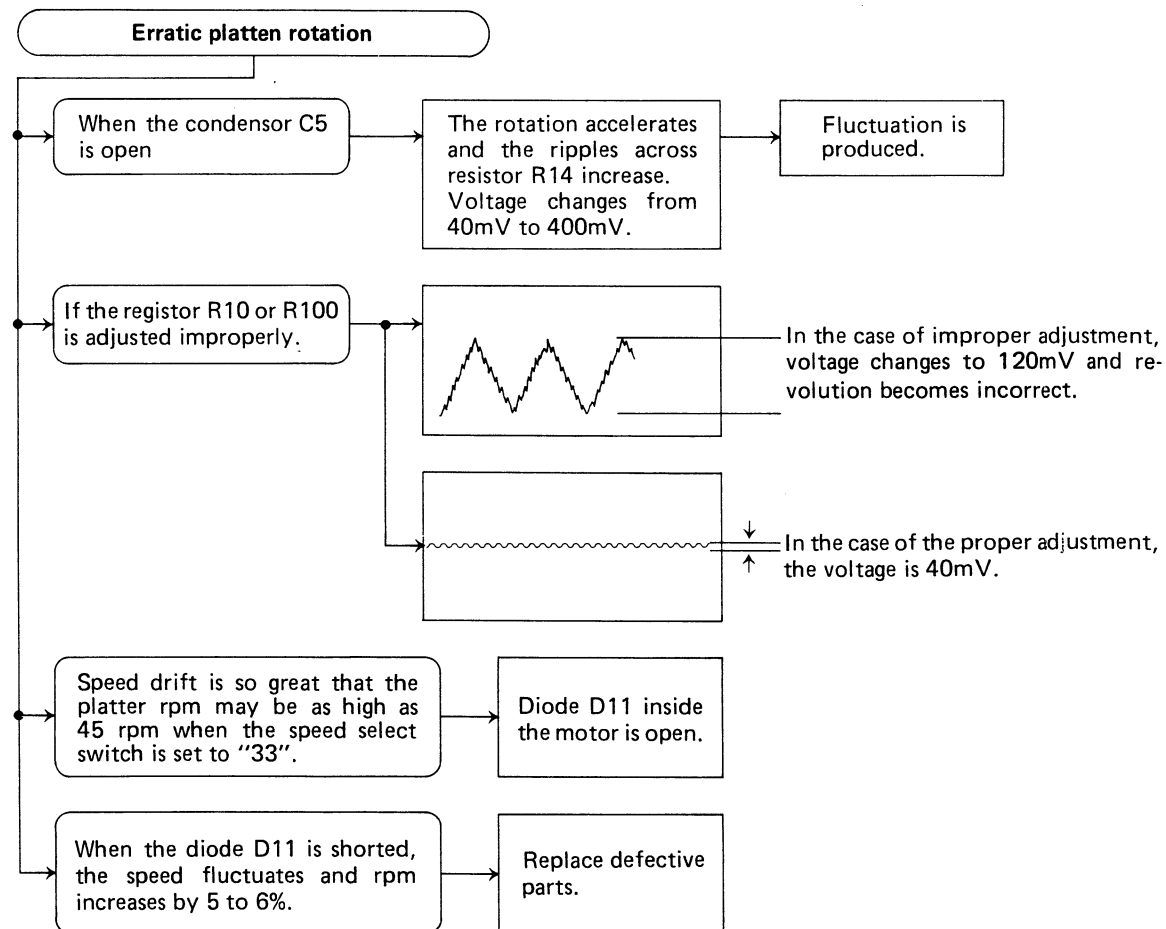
Erratic platten rotation

When the condensor C5 is open

The rotation accelerates and the ripples across resistor R14 increase. Voltage changes from 40mV to 400mV.

Fluctuation is produced.

If the registor R10 or R100 is adjusted improperly.

In the case of improper adjustment, voltage changes to 120mV and revolution becomes incorrect.

In the case of the proper adjustment, the voltage is 40mV.

Speed drift is so great that the platter rpm may be as high as 45 rpm when the speed select switch is set to "33".

Diode D11 inside the motor is open.

When the diode D11 is shorted, the speed fluctuates and rpm increases by 5 to 6%.

Replace defective parts.